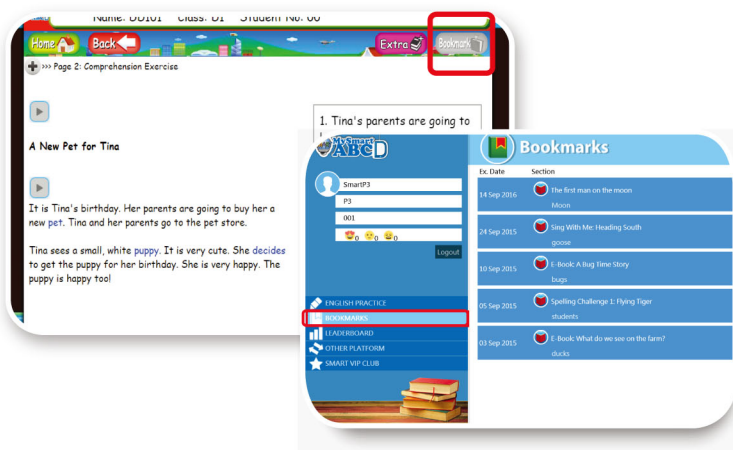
Name: DD101 Class: D1 Student No. 00

Home Back Extra Bookmark

>>> Page 2: Comprehension Exercise

A New Pet for Tina

It is Tina's birthday. Her parents are going to buy her a new pet. Tina and her parents go to the pet store.

Tina sees a small, white puppy. It is very cute. She decides to get the puppy for her birthday. She is very happy. The puppy is happy too!

1. Tina's parents are going to

My Smart ABCD

SmartP3
P3
001
0 0 0
Logout

ENGLISH PRACTICE
BOOKMARKS
LEADERBOARD
OTHER PLATFORM
SMART VIP CLUB

Bookmarks

| Ex. Date | Section |
|---|---|
| 14 Sep 2016 | the first man on the moon<br>Moon |
| 24 Sep 2015 | Sing With Me: Heading South<br>goose |
| 10 Sep 2015 | E-Book: A Bug Time Story<br>bugs |
| 05 Sep 2015 | Spelling Challenge 1: Flying Tiger<br>students |
| 03 Sep 2015 | E-Book: What do we see on the farm?<br>ducks |